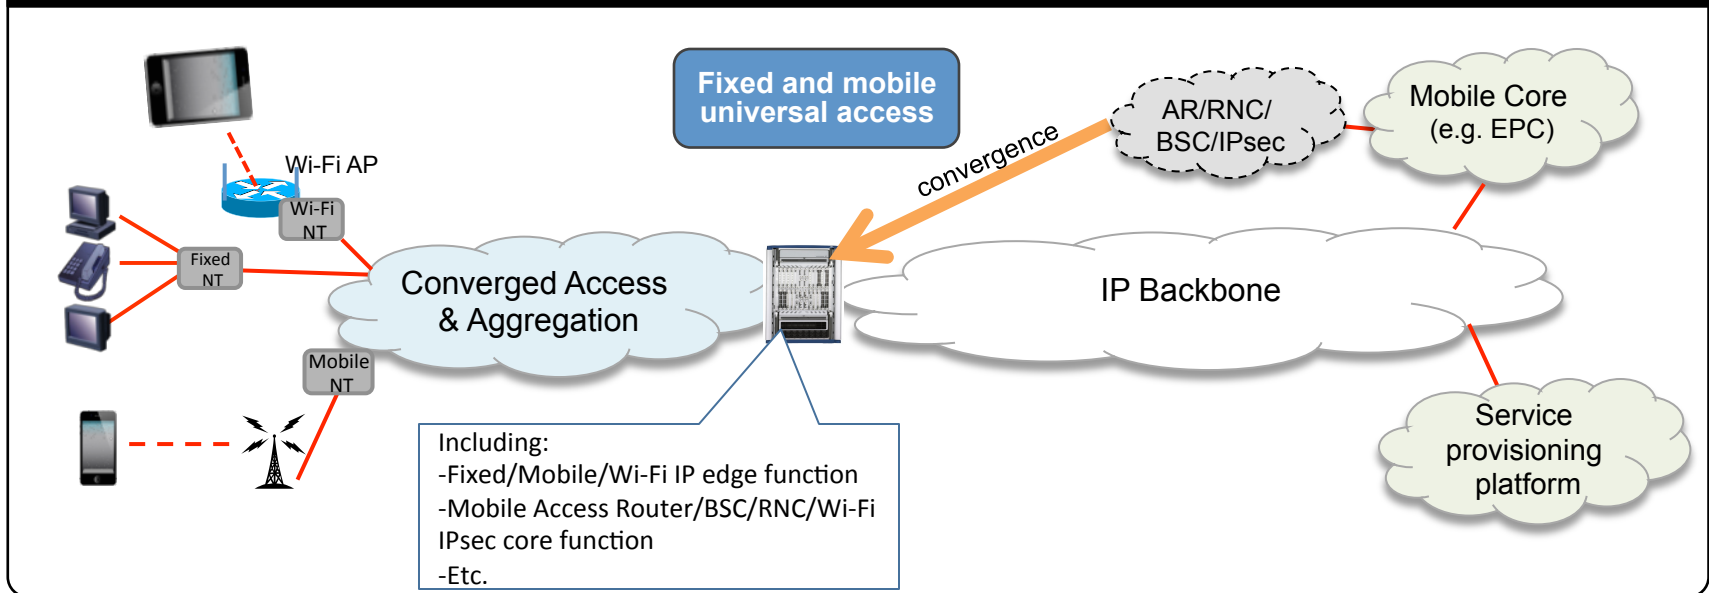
Fixed and mobile universal access

Wi-Fi AP

Wi-Fi NT

Fixed NT

Mobile NT

Converged Access & Aggregation

convergence

AR/RNC/ BSC/IPsec

Mobile Core (e.g. EPC)

IP Backbone

Service provisioning platform

Including:
-Fixed/Mobile/Wi-Fi IP edge function
-Mobile Access Router/BSC/RNC/Wi-Fi IPsec core function
-Etc.